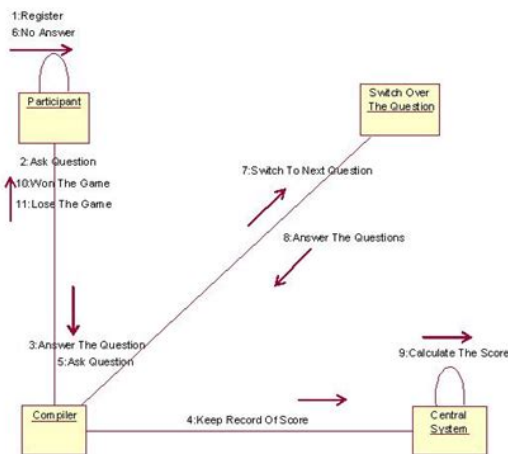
1:Register
6:No Answer

Participant

2:Ask Question
10:Won The Game
11:Lose The Game

Switch Over The Question

7:Switch To Next Question

8:Answer The Questions

3:Answer The Question
5:Ask Question

9:Calculate The Score

Compiler

4:Keep Record Of Score

Central System